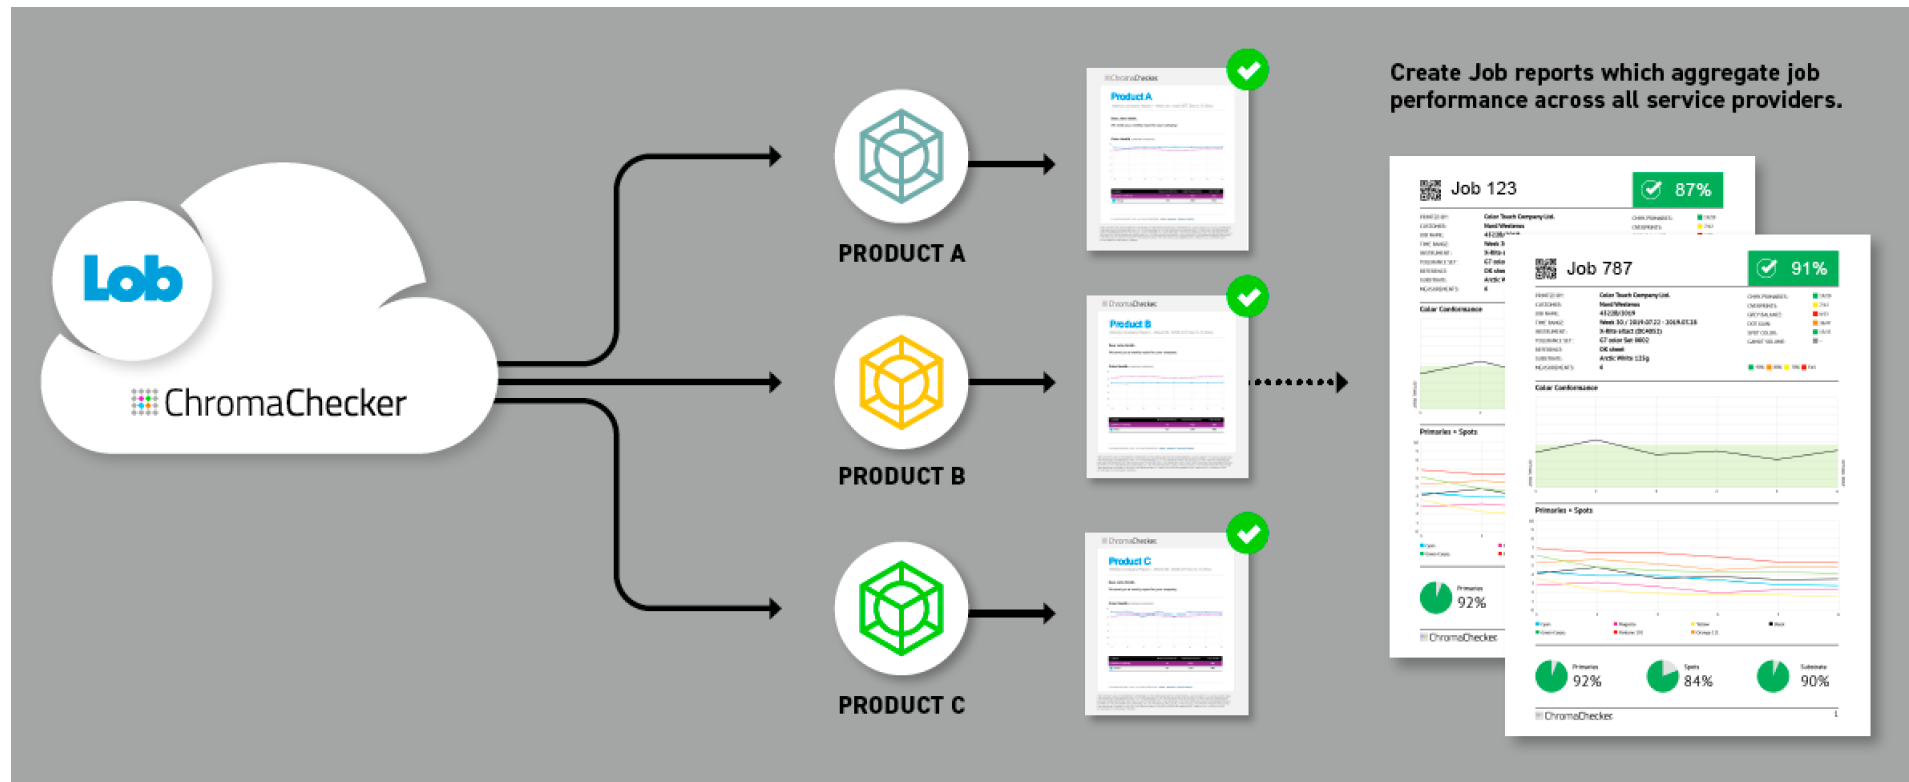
Lob

ChromaChecker

PRODUCT A

PRODUCT B

PRODUCT C

ChromaChecker
Product A

ChromaChecker
Product B

ChromaChecker
Product C

Create Job reports which aggregate job performance across all service providers.

Job 123
87%

Color Conformance

Primaries + Spots

Primaries
92%

ChromaChecker

Job 787
91%

Color Conformance

Primaries + Spots

Primaries
92%

Spots
84%

Substrate
90%

ChromaChecker
1